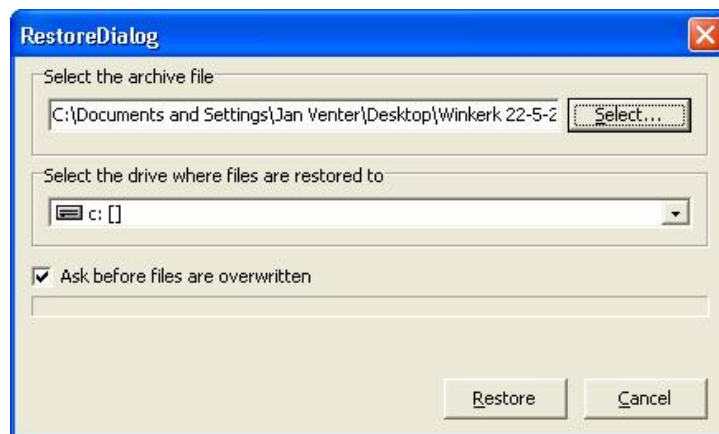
RestoreDialog

Select the archive file

C:\Documents and Settings\Jan Venter\Desktop\Winkerk 22-5-2

Select...

Select the drive where files are restored to

c: []

Ask before files are overwritten

Restore

Cancel